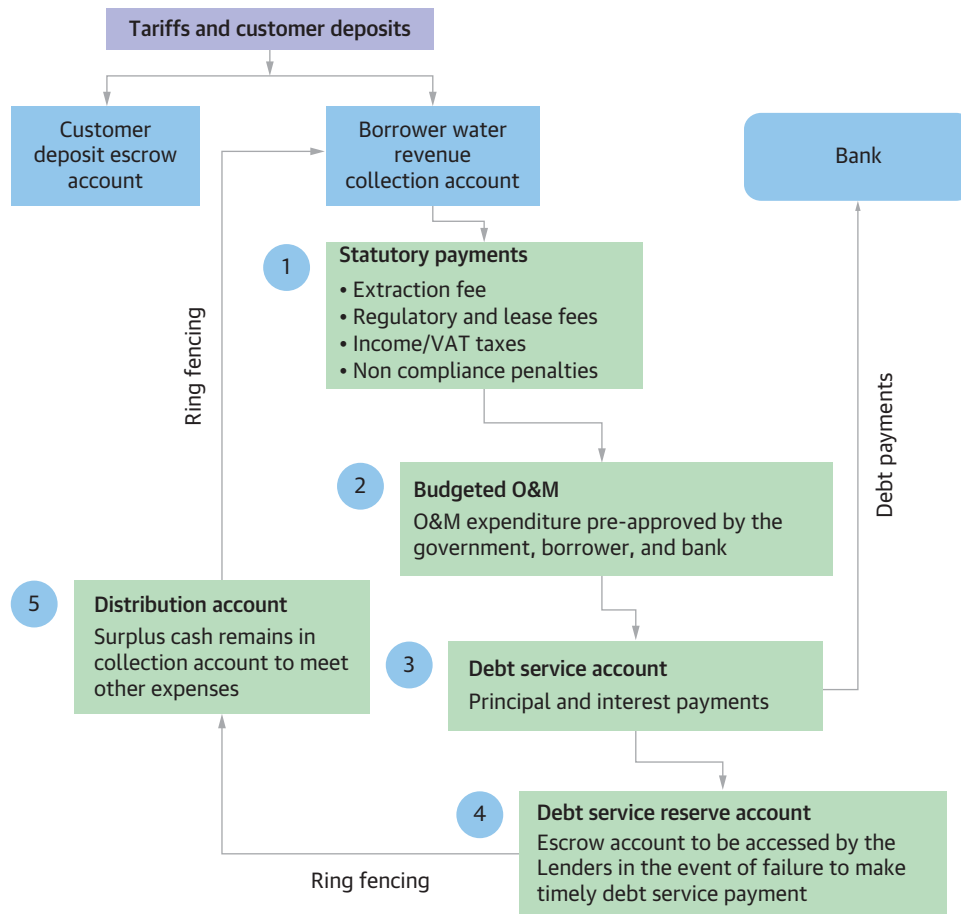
Tariffs and customer deposits

Customer deposit escrow account

Borrower water revenue collection account

Bank

1 Statutory payments
• Extraction fee
• Regulatory and lease fees
• Income/VAT taxes
• Non compliance penalties

Ring fencing

Debt payments

2 Budgeted O&M
O&M expenditure pre-approved by the government, borrower, and bank

5 Distribution account
Surplus cash remains in collection account to meet other expenses

3 Debt service account
Principal and interest payments

4 Debt service reserve account
Escrow account to be accessed by the Lenders in the event of failure to make timely debt service payment

Ring fencing